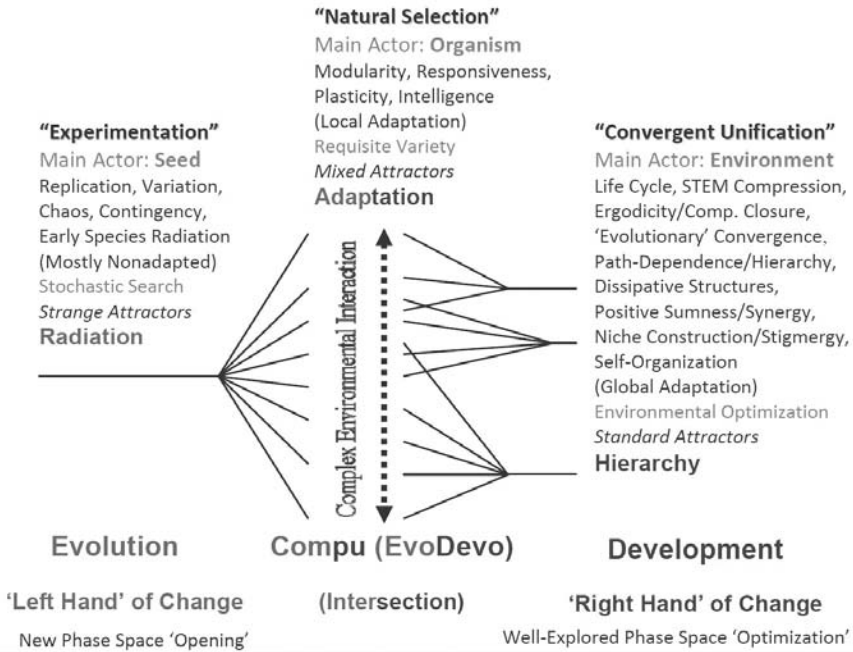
"Natural Selection"
Main Actor: Organism
Modularity, Responsiveness, Plasticity, Intelligence
(Local Adaptation)
Requisite Variety
Mixed Attractors
Adaptation

"Experimentation"
Main Actor: Seed
Replication, Variation, Chaos, Contingency, Early Species Radiation
(Mostly Nonadapted)
Stochastic Search
Strange Attractors
Radiation

"Convergent Unification"
Main Actor: Environment
Life Cycle, STEM Compression, Ergodicity/Comp. Closure, 'Evolutionary' Convergence, Path-Dependence/Hierarchy, Dissipative Structures, Positive Sumness/Synergy, Niche Construction/Stigmergy, Self-Organization
(Global Adaptation)
Environmental Optimization
Standard Attractors
Hierarchy

Complex Environmental Interaction

Evolution

Compu (EvoDevo)

Development

'Left Hand' of Change

(Intersection)

'Right Hand' of Change

New Phase Space 'Opening'

Well-Explored Phase Space 'Optimization'